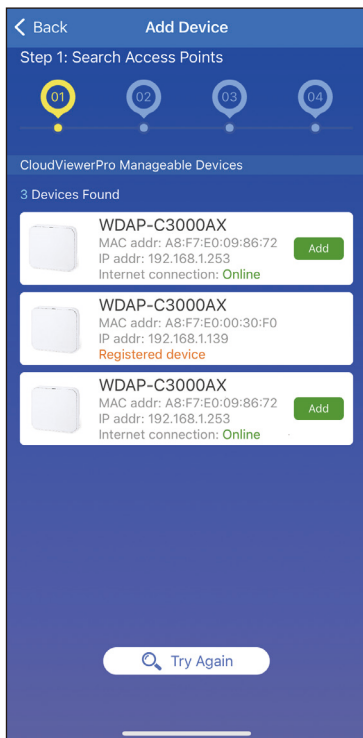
Back
Add Device

Step 1: Search Access Points

01
02
03
04

CloudViewerPro Manageable Devices

3 Devices Found

WDAP-C3000AX
MAC addr: A8:F7:E0:09:86:72
IP addr: 192.168.1.253
Internet connection: Online
Add

WDAP-C3000AX
MAC addr: A8:F7:E0:00:30:F0
IP addr: 192.168.1.139
Registered device

WDAP-C3000AX
MAC addr: A8:F7:E0:09:86:72
IP addr: 192.168.1.253
Internet connection: Online
Add

Try Again